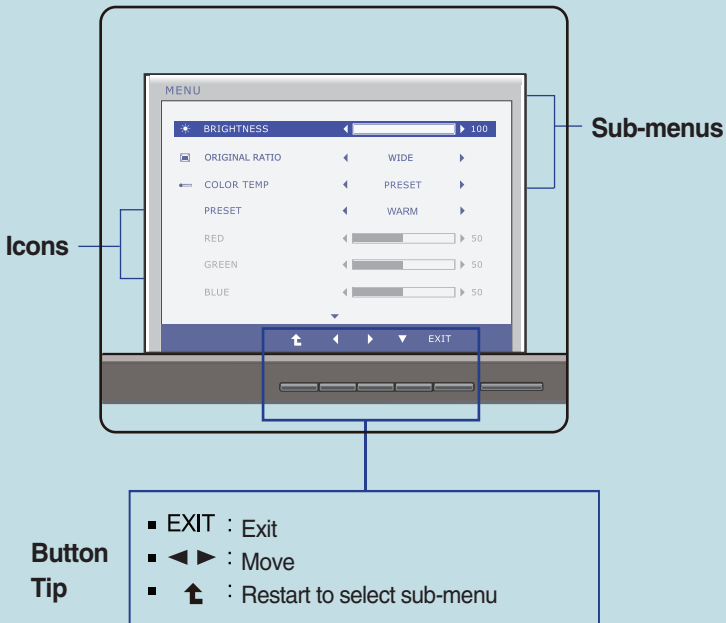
MENU

BRIGHTNESS ◀ ▶ 100

ORIGINAL RATIO ◀ WIDE ▶

COLOR TEMP ◀ PRESET ▶

PRESET ◀ WARM ▶

RED ◀ ▶ 50

GREEN ◀ ▶ 50

BLUE ◀ ▶ 50

◀ ▶ ▼ EXIT

Sub-menus

Icons

Button Tip

■ EXIT : Exit

■ ◀ ▶ : Move

■ : Restart to select sub-menu